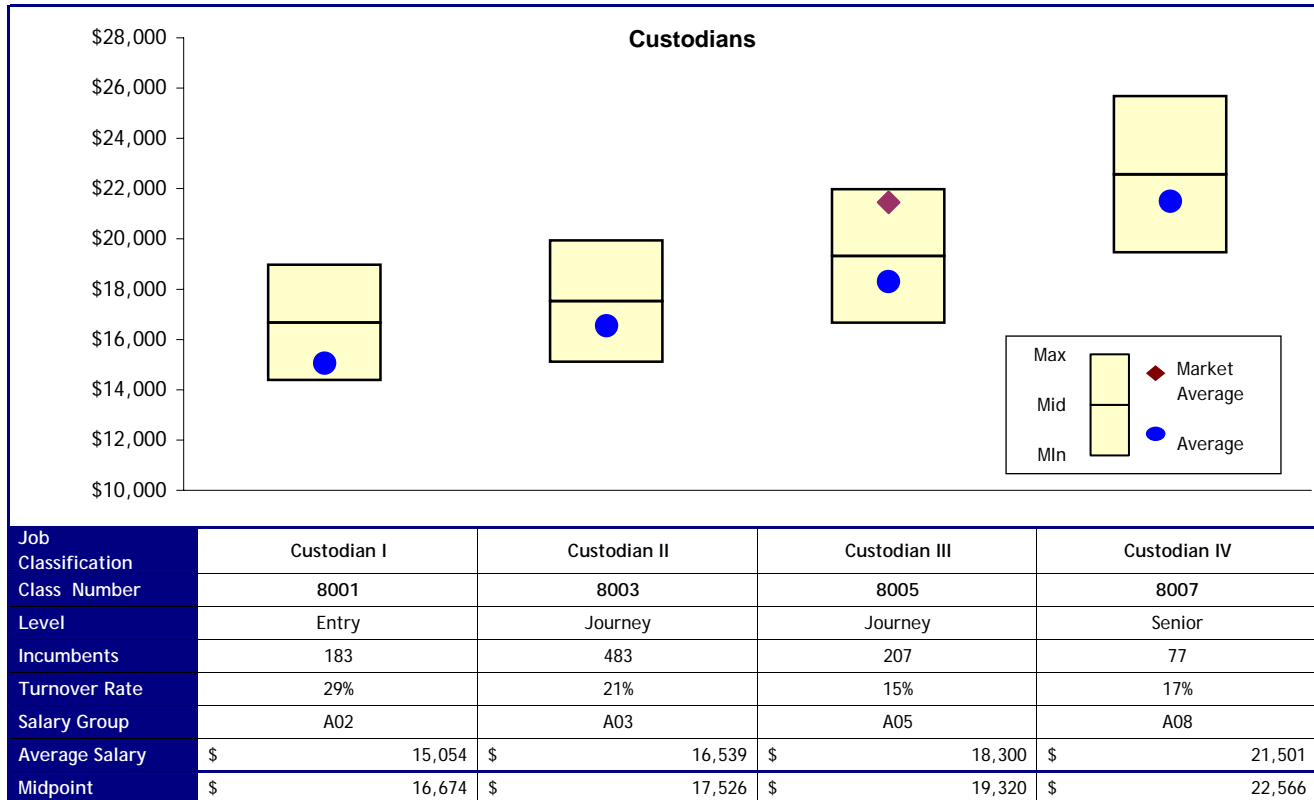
Custodians

$28,000
$26,000
$24,000
$22,000
$20,000
$18,000
$16,000
$14,000
$12,000
$10,000

Max
Mid
MIn
Market Average
Average

| Job Classification | Custodian I | Custodian II | Custodian III | Custodian IV |
|---|---|---|---|---|
| Class Number | 8001 | 8003 | 8005 | 8007 |
| Level | Entry | Journey | Journey | Senior |
| Incumbents | 183 | 483 | 207 | 77 |
| Turnover Rate | 29% | 21% | 15% | 17% |
| Salary Group | A02 | A03 | A05 | A08 |
| Average Salary | $ 15,054 | $ 16,539 | $ 18,300 | $ 21,501 |
| Midpoint | $ 16,674 | $ 17,526 | $ 19,320 | $ 22,566 |